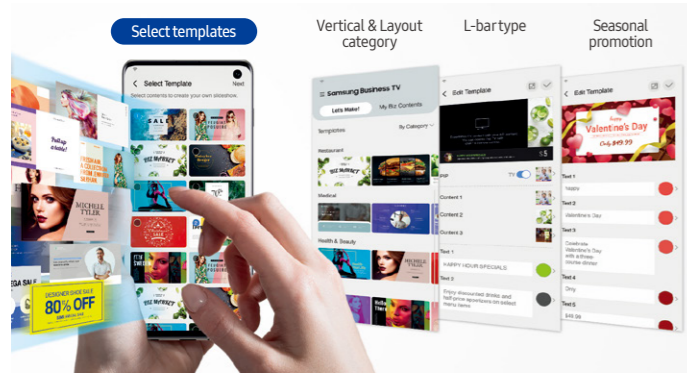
Select templates

Vertical & Layout category

L-bar type

Seasonal promotion

Select Template

Next

Select contents to create your own slideshow.

SALE

FASHION

BIG MARKET

MICHEL TYLER

DESIGNER SHOE SALE

80% OFF

EGA SALE

Samsung Business TV

Let's Make!

My Biz Contents

Templates

By Category

Restaurant

BIG MARKET

Medical

Health & Beauty

Edit Template

TV

Content 1

Content 2

Content 3

Text 1

HAPPY HOUR SPECIALS

Text 2

Enjoy discounted drinks and half-price appetizers on select menu items

Edit Template

Happy Valentine's Day

Only $49.99

Text 1

Happy

Text 2

Valentine's Day

Text 3

Celebrate Valentine's Day with a three course dinner

Text 4

Only

Text 5

$49.99